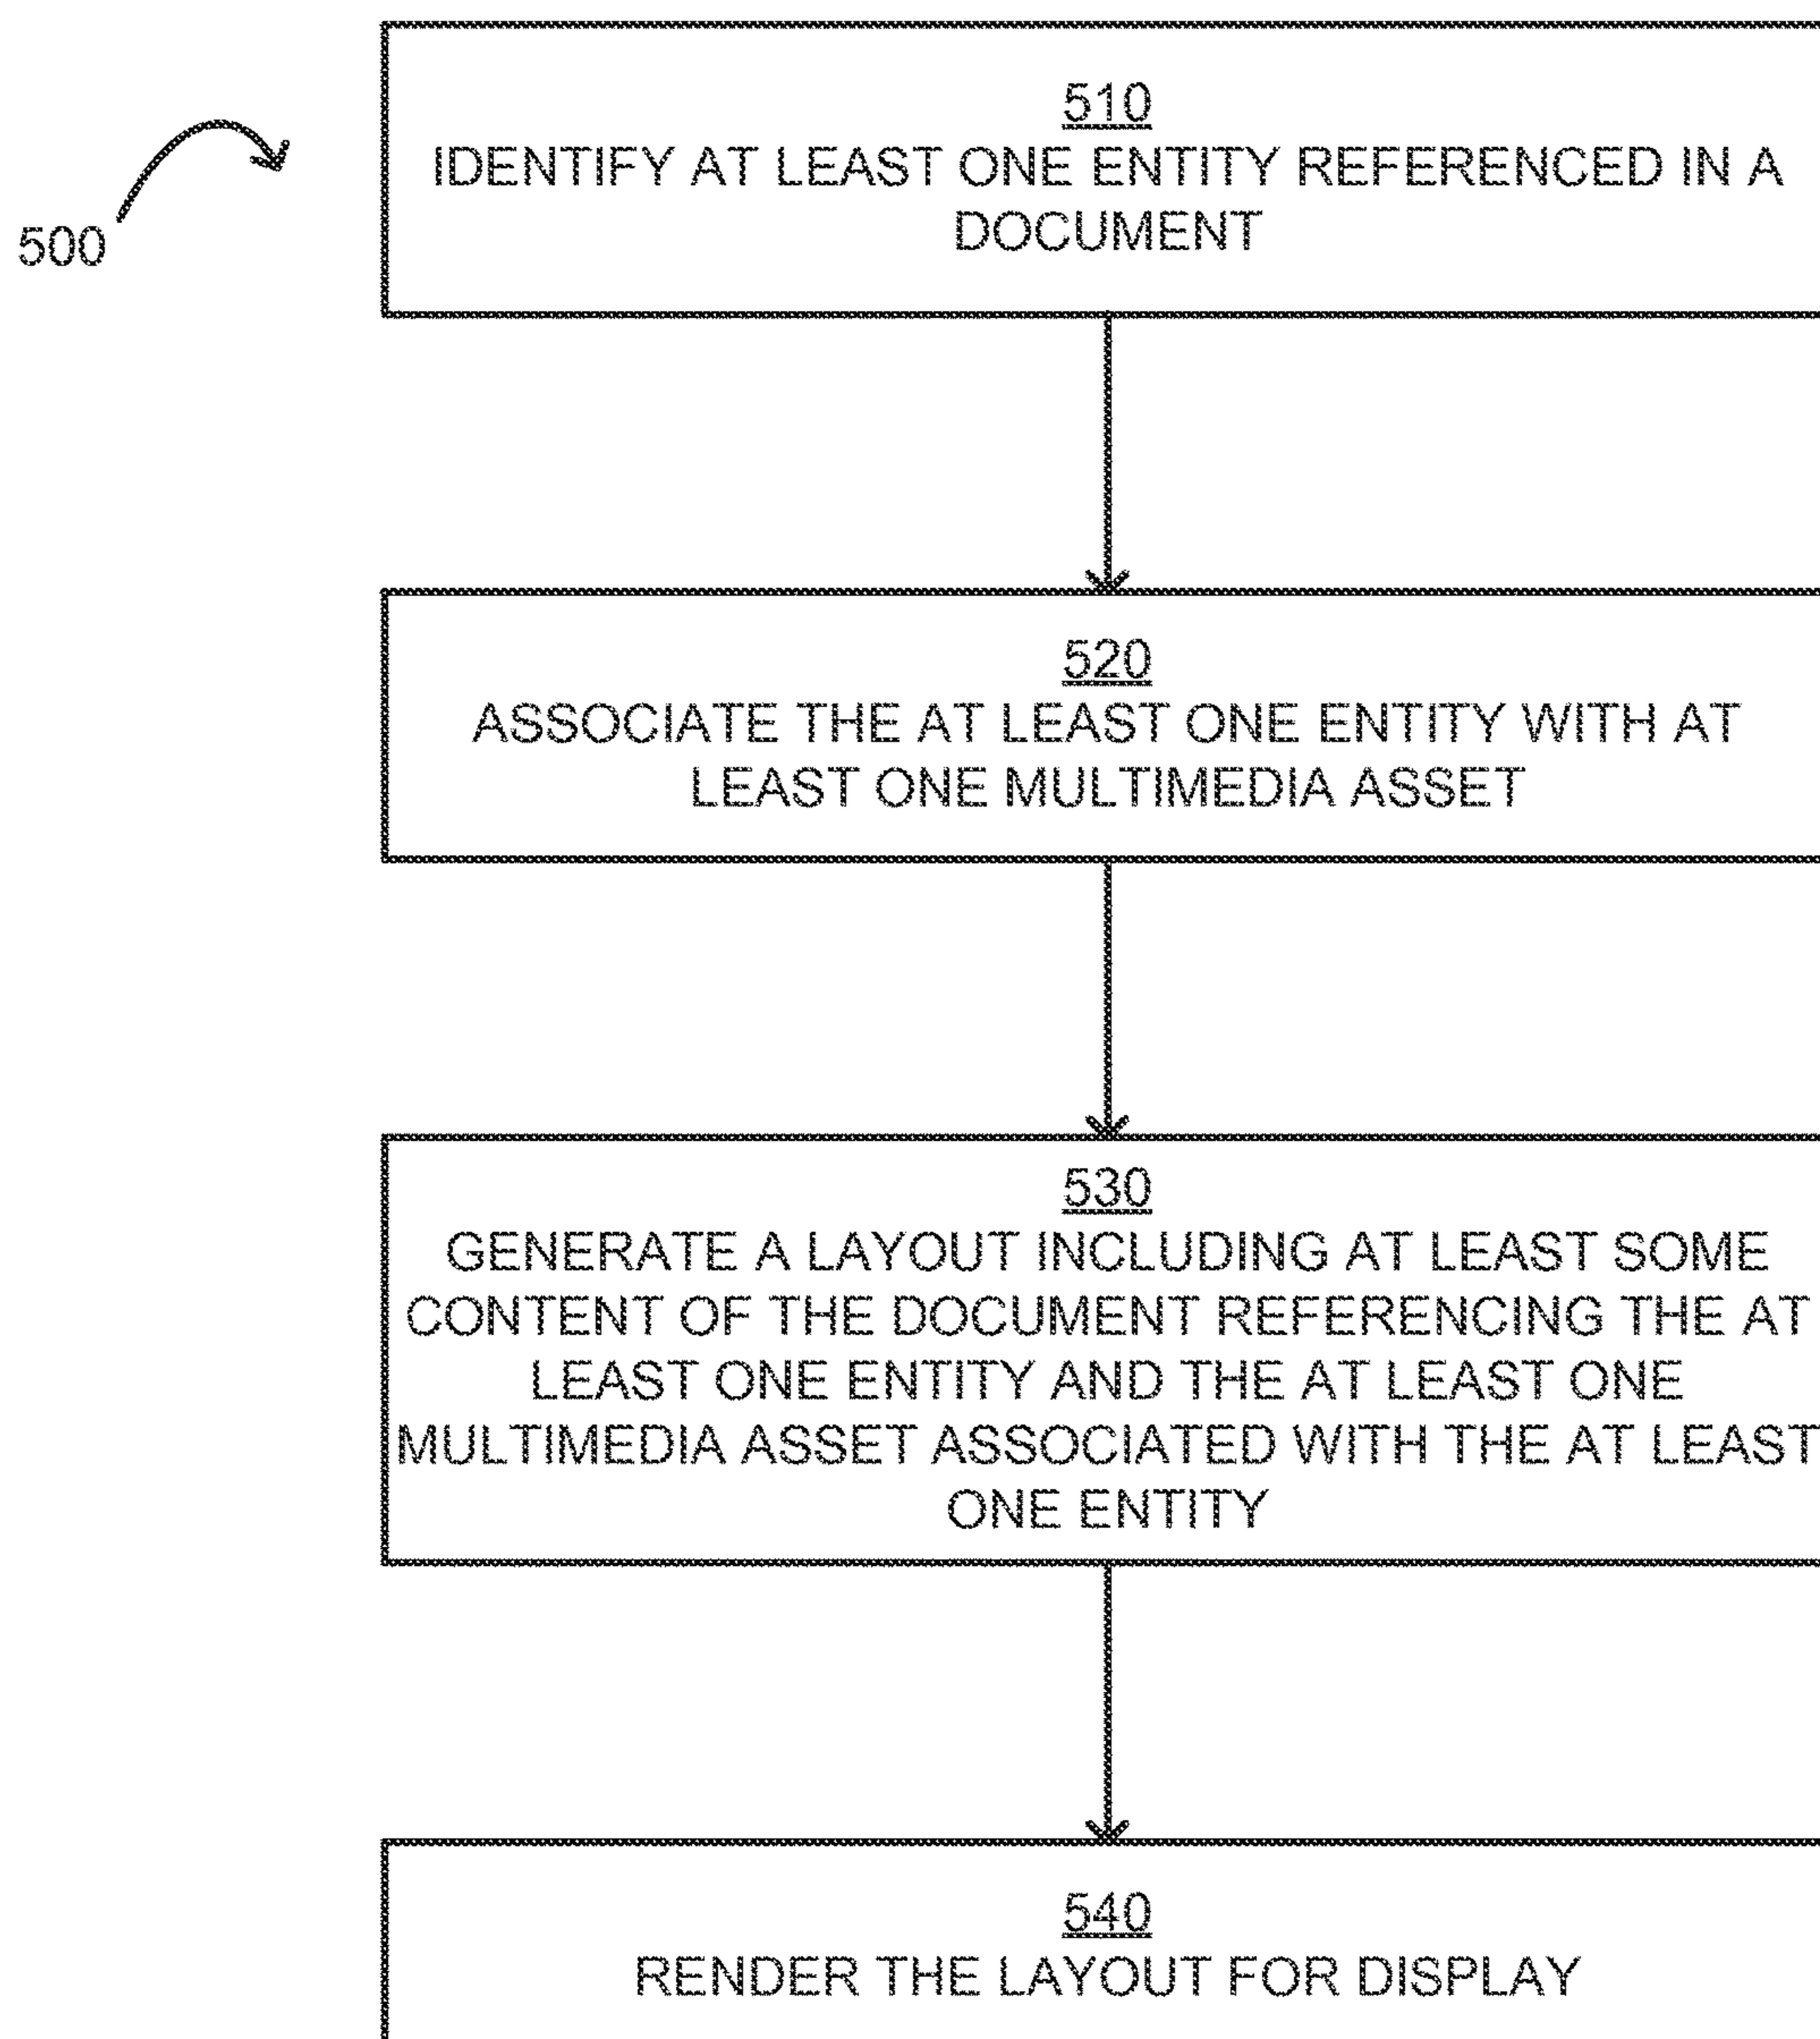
500

510
IDENTIFY AT LEAST ONE ENTITY REFERENCED IN A DOCUMENT

520
ASSOCIATE THE AT LEAST ONE ENTITY WITH AT LEAST ONE MULTIMEDIA ASSET

530
GENERATE A LAYOUT INCLUDING AT LEAST SOME CONTENT OF THE DOCUMENT REFERENCING THE AT LEAST ONE ENTITY AND THE AT LEAST ONE MULTIMEDIA ASSET ASSOCIATED WITH THE AT LEAST ONE ENTITY

540
RENDER THE LAYOUT FOR DISPLAY